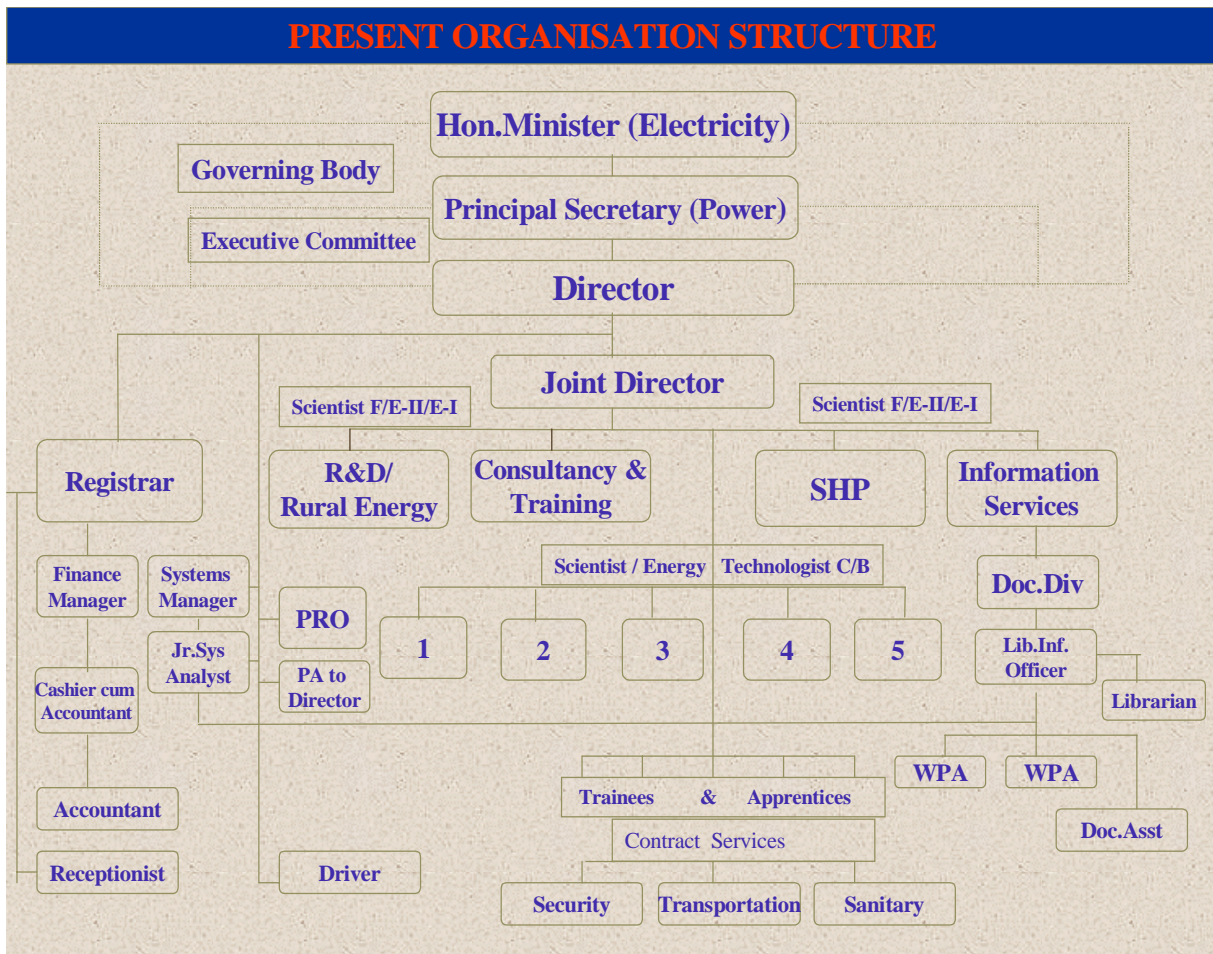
PRESENT ORGANISATION STRUCTURE

Hon.Minister (Electricity)

Governing Body

Principal Secretary (Power)

Executive Committee

Director

Joint Director

Scientist F/E-II/E-I

Scientist F/E-II/E-I

Registrar

R&D/ Rural Energy

Consultancy & Training

SHP

Information Services

Finance Manager

Systems Manager

Scientist / Energy Technologist C/B

Doc.Div

PRO

1

2

3

4

5

Jr.Sys Analyst

Lib.Inf. Officer

Cashier cum Accountant

PA to Director

Librarian

WPA

WPA

Trainees & Apprentices

Accountant

Contract Services

Doc.Asst

Receptionist

Driver

Security

Transportation

Sanitary